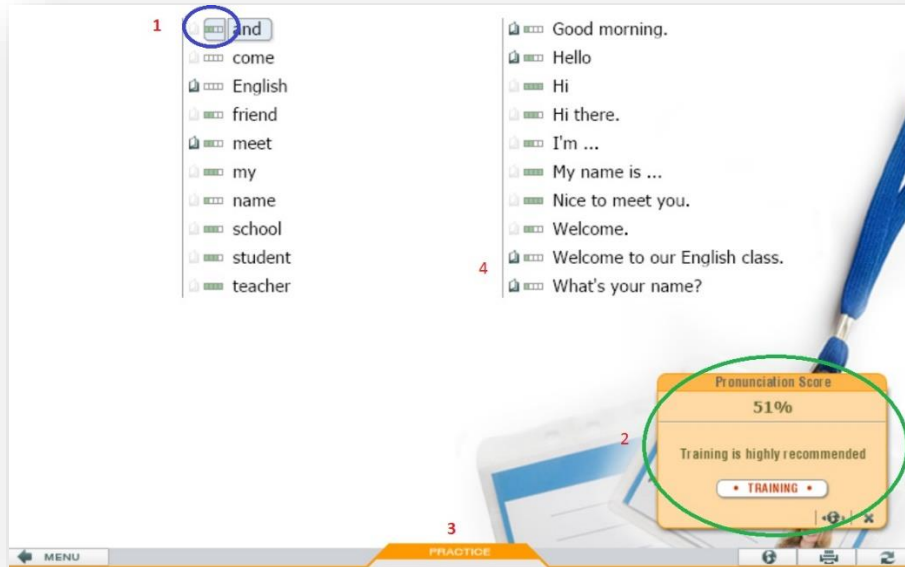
1

and
come
English
friend
meet
my
name
school
student
teacher

Good morning.
Hello
Hi
Hi there.
I'm ...
My name is ...
Nice to meet you.
Welcome.
4
Welcome to our English class.
What's your name?

Pronunciation Score
51%
2
Training is highly recommended
• TRAINING •

3
MENU
PRACTICE